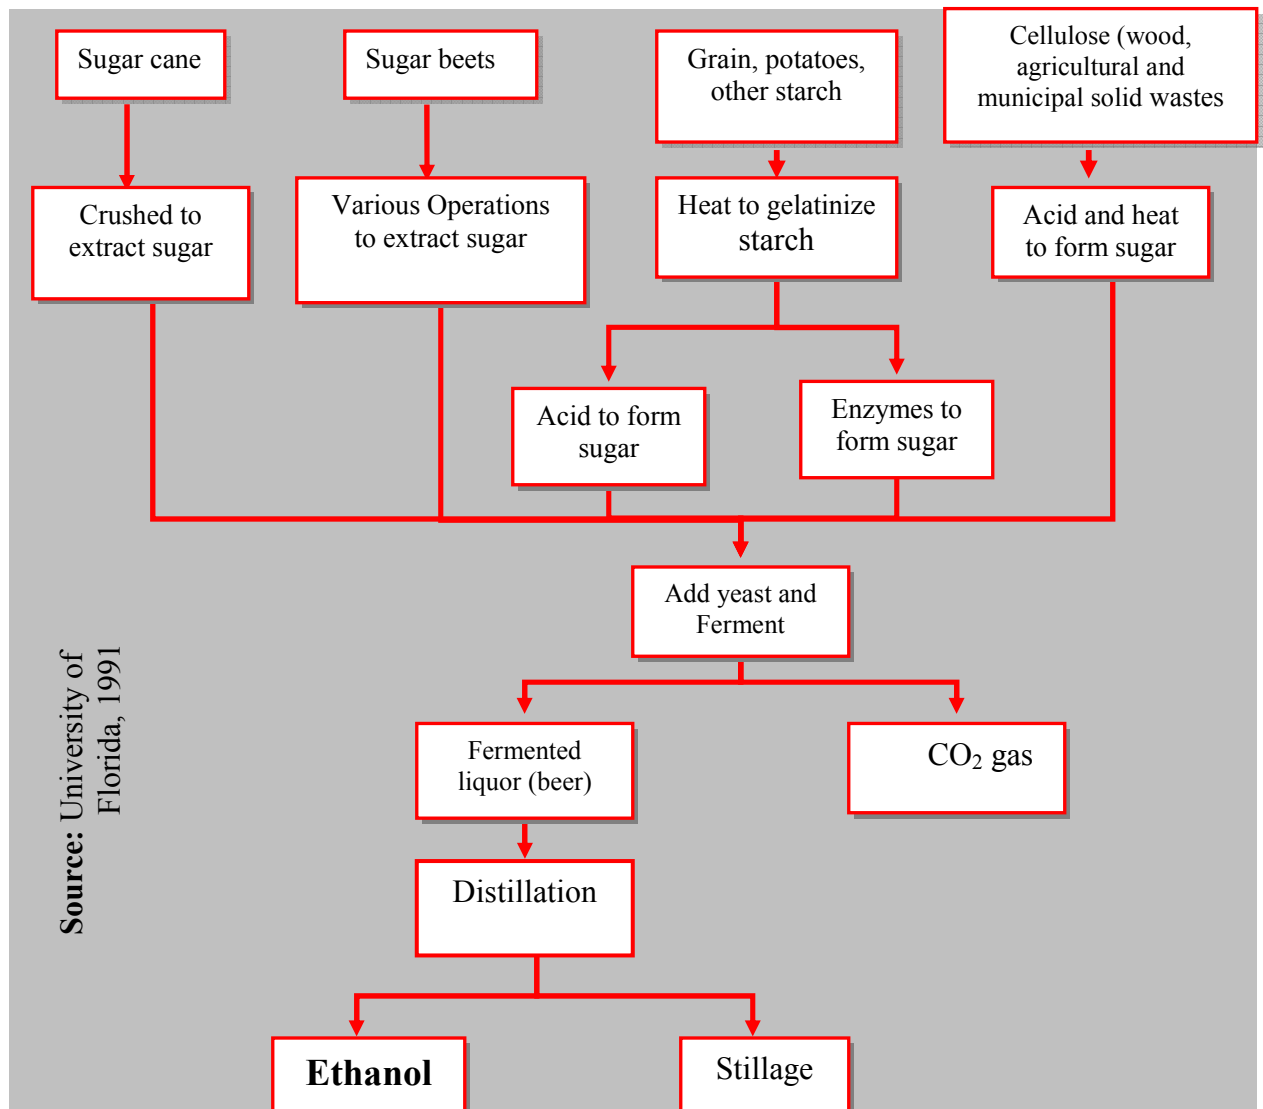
Sugar cane

Sugar beets

Grain, potatoes, other starch

Cellulose (wood, agricultural and municipal solid wastes

Crushed to extract sugar

Various Operations to extract sugar

Heat to gelatinize starch

Acid and heat to form sugar

Acid to form sugar

Enzymes to form sugar

Add yeast and Ferment

Fermented liquor (beer)

$CO_2$ gas

Distillation

Ethanol

Stillage

**Source:** University of Florida, 1991